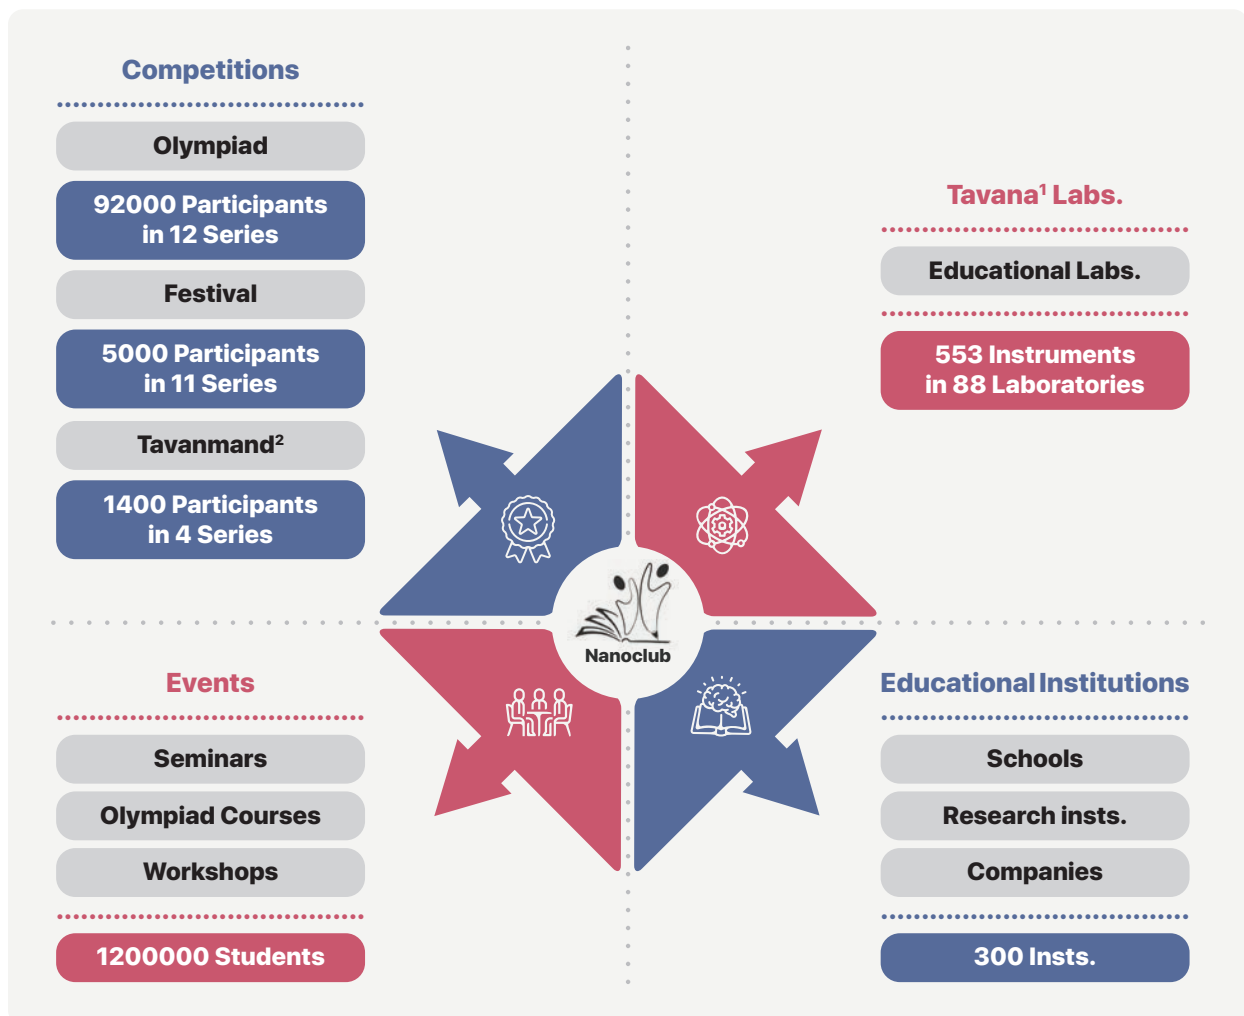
Competitions

Olympiad

92000 Participants in 12 Series

Festival

5000 Participants in 11 Series

Tavanmand$^2$

1400 Participants in 4 Series

Tavana$^1$ Labs.

Educational Labs.

553 Instruments in 88 Laboratories

Nanoclub

Events

Seminars

Olympiad Courses

Workshops

1200000 Students

Educational Institutions

Schools

Research insts.

Companies

300 Insts.